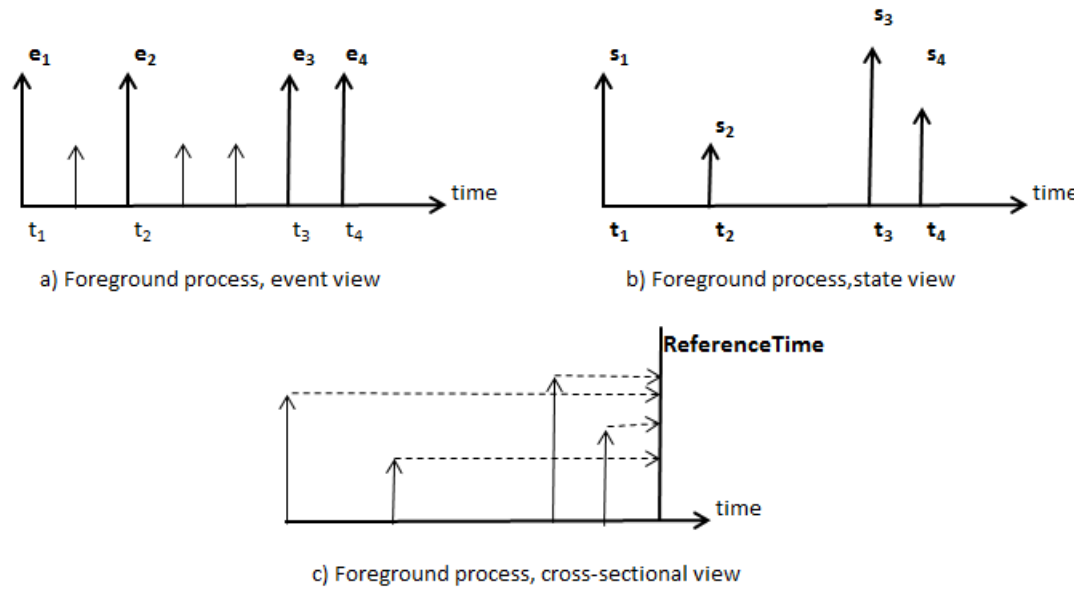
$e_1$ $e_2$ $e_3$ $e_4$

time

$t_1$ $t_2$ $t_3$ $t_4$

a) Foreground process, event view

$s_1$ $s_2$ $s_3$ $s_4$

time

$t_1$ $t_2$ $t_3$ $t_4$

b) Foreground process,state view

ReferenceTime

time

c) Foreground process, cross-sectional view